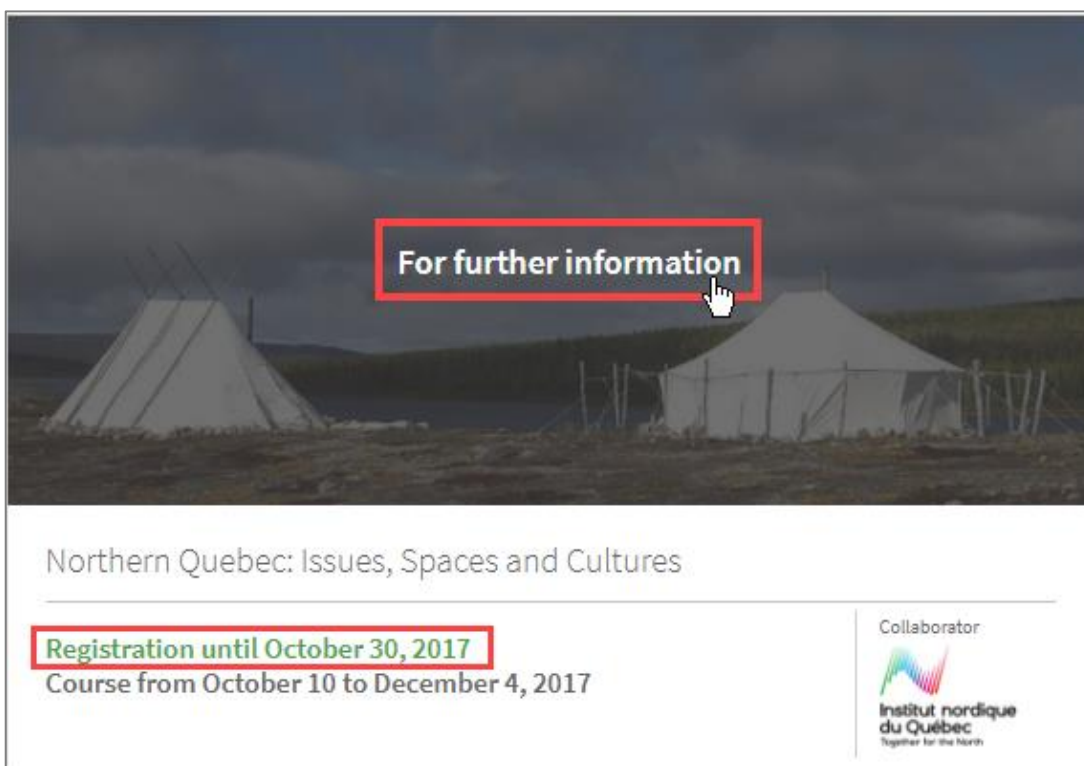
For further information

Northern Quebec: Issues, Spaces and Cultures

Registration until October 30, 2017
Course from October 10 to December 4, 2017

Collaborator

Institut nordique du Québec
Together for the North